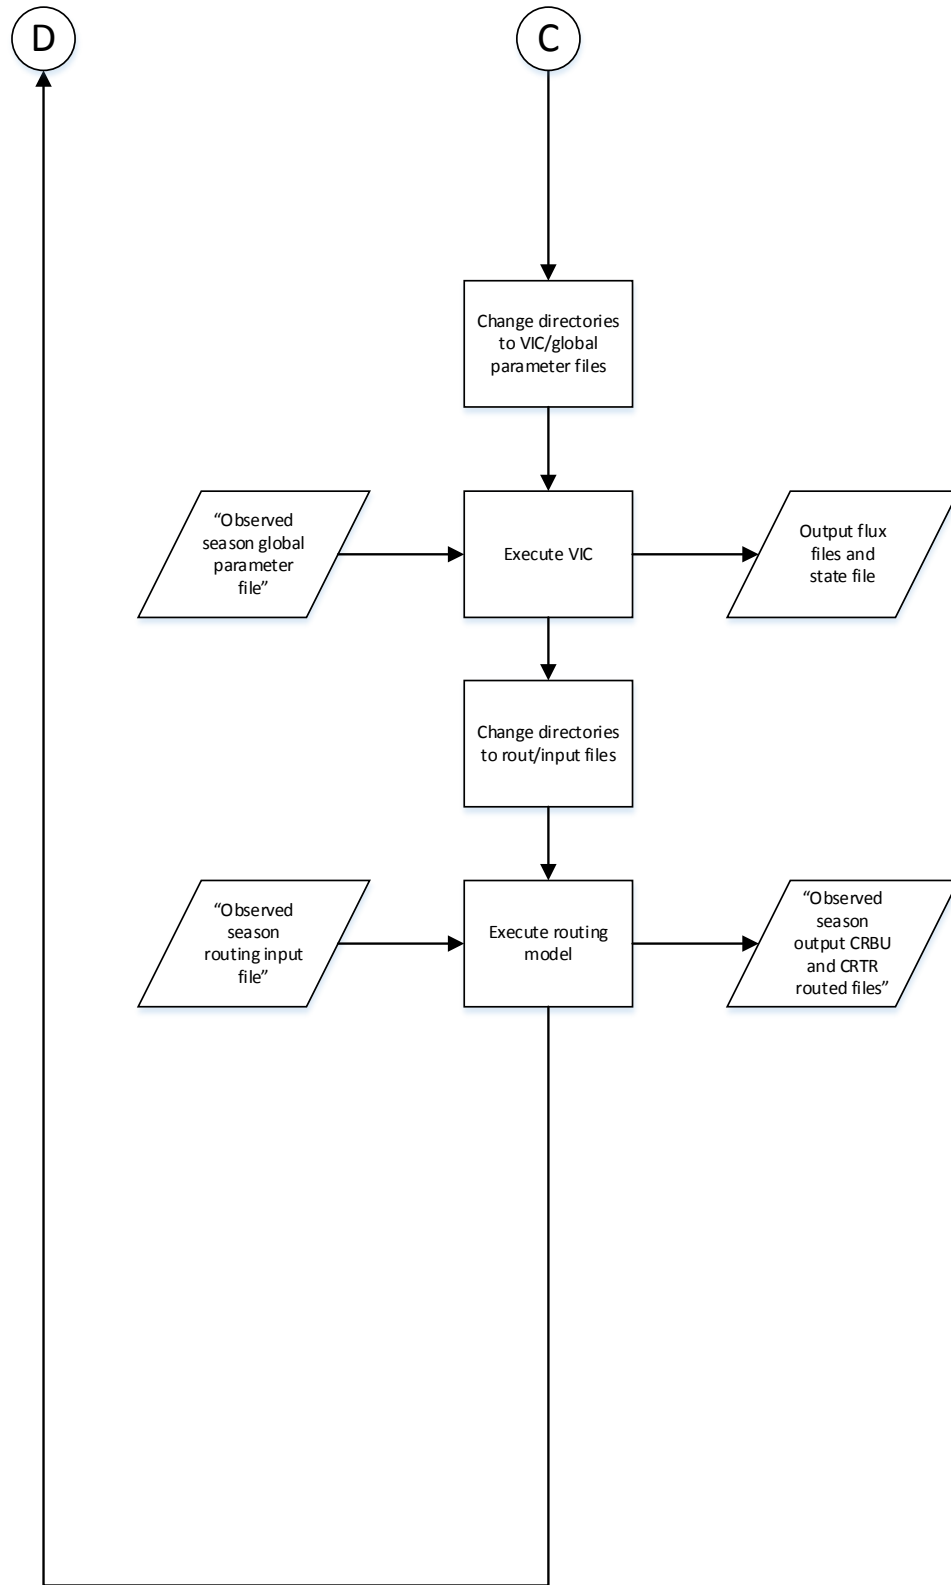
D

C

Change directories to VIC/global parameter files

"Observed season global parameter file"

Execute VIC

Output flux files and state file

Change directories to rout/input files

"Observed season routing input file"

Execute routing model

"Observed season output CRBU and CRTR routed files"